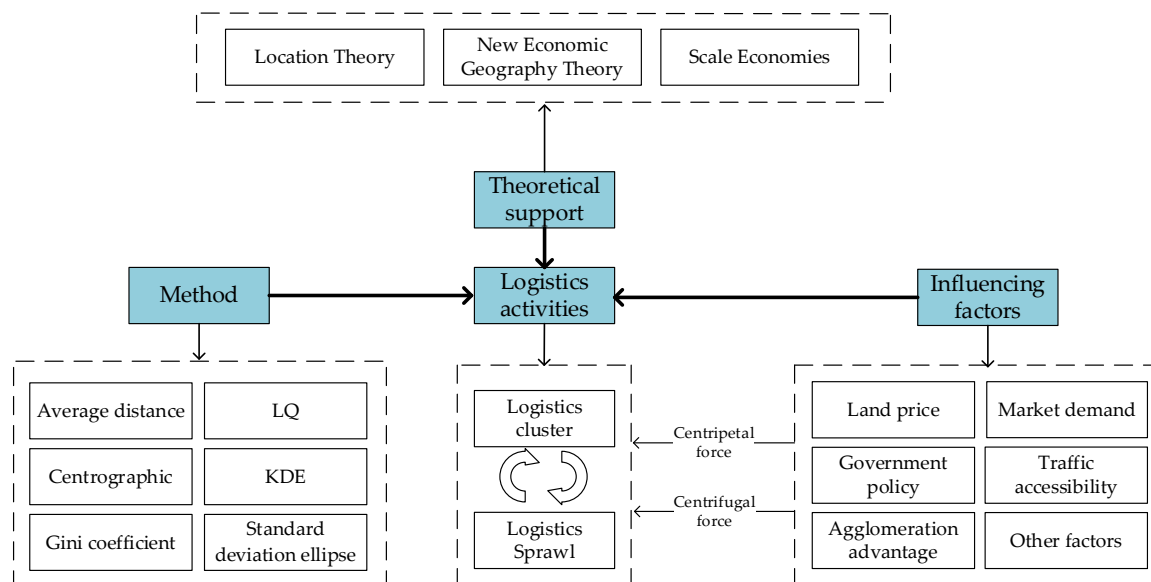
Location Theory

New Economic Geography Theory

Scale Economies

Theoretical support

Method

Logistics activities

Influencing factors

Average distance

LQ

Centrographic

KDE

Gini coefficient

Standard deviation ellipse

Logistics cluster

Logistics Sprawl

Centripetal force

Centrifugal force

Land price

Market demand

Government policy

Traffic accessibility

Agglomeration advantage

Other factors